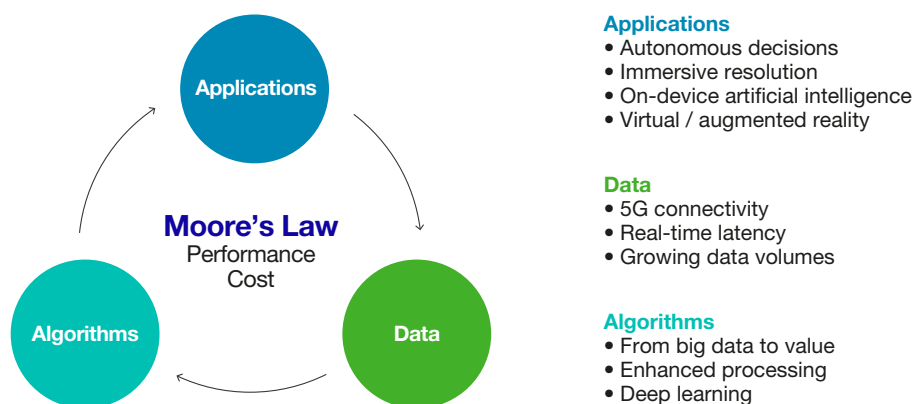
Applications

Moore’s Law
Performance
Cost

Algorithms

Data

Applications
• Autonomous decisions
• Immersive resolution
• On-device artificial intelligence
• Virtual / augmented reality

Data
• 5G connectivity
• Real-time latency
• Growing data volumes

Algorithms
• From big data to value
• Enhanced processing
• Deep learning